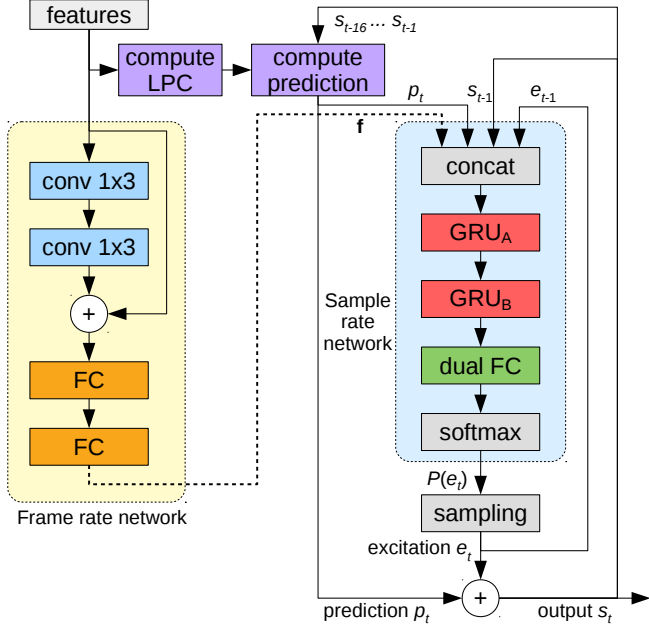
features

compute LPC

compute prediction

$s_{t-16} \ldots s_{t-1}$

$p_t$

$s_{t-1}$

$e_{t-1}$

f

conv 1x3

conv 1x3

+

FC

FC

Frame rate network

concat

GRU$_A$

GRU$_B$

dual FC

softmax

Sample rate network

$P(e_t)$

sampling

excitation $e_t$

+

prediction $p_t$

output $s_t$